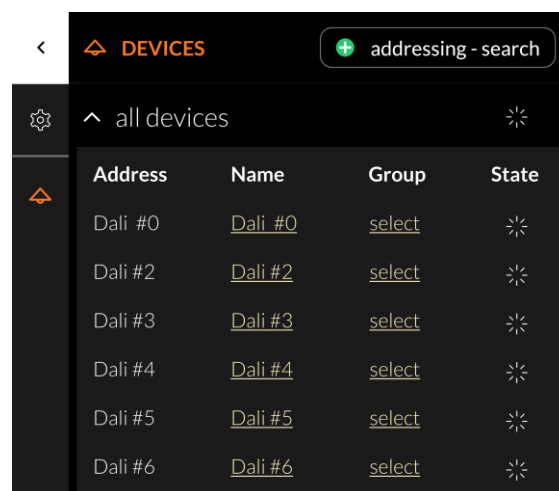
DEVICES

addressing - search

all devices

| Address | Name | Group | State |
|---|---|---|---|
| Dali #0 | Dali #0 | select | |
| Dali #2 | Dali #2 | select | |
| Dali #3 | Dali #3 | select | |
| Dali #4 | Dali #4 | select | |
| Dali #5 | Dali #5 | select | |
| Dali #6 | Dali #6 | select | |